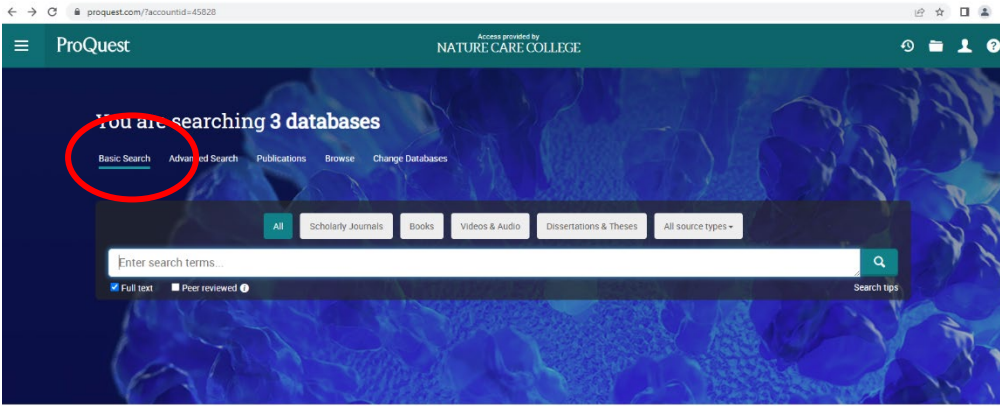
proquest.com/?accountid=45828

ProQuest

Access provided by
NATURE CARE COLLEGE

You are searching 3 databases

Basic Search Advanced Search Publications Browse Change Databases

All Scholarly Journals Books Videos & Audio Dissertations & Theses All source types

Enter search terms...

Full text Peer reviewed

Search tips